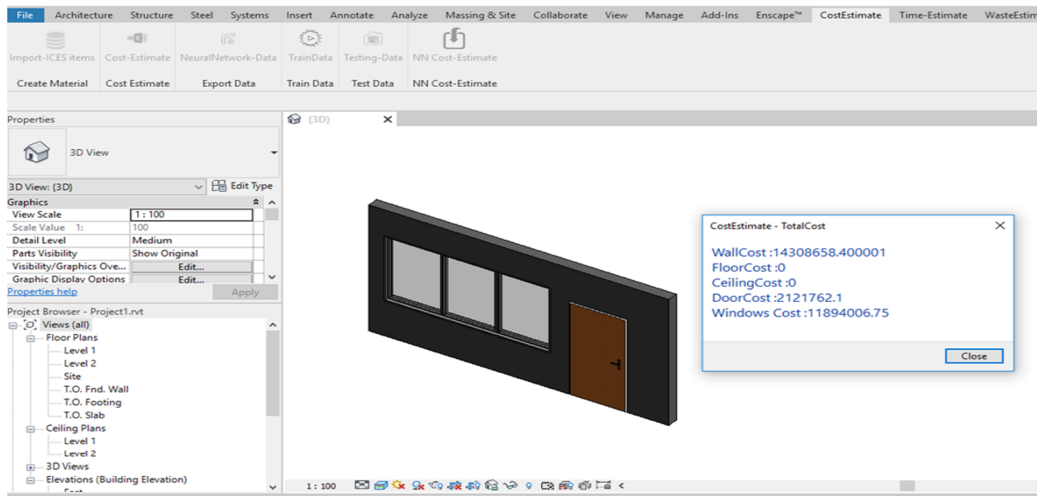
File Architecture Structure Steel Systems Insert Annotate Analyze Massing & Site Collaborate View Manage Add-Ins Enscape™ CostEstimate Time-Estimate WasteEstim

Import-ICES items Cost-Estimate NeuralNetwork-Data TrainData Testing-Data NN Cost-Estimate

Create Material Cost Estimate Export Data Train Data Test Data NN Cost-Estimate

Properties

3D View

3D View: {3D} Edit Type

| Graphics | |
|---|---|
| View Scale | 1 : 100 |
| Scale Value 1: | 100 |
| Detail Level | Medium |
| Parts Visibility | Show Original |
| Visibility/Graphics Ove... | Edit... |
| Graphic Display Options | Edit... |

Properties help Apply

Project Browser - Project1.rvt

Views (all)
Floor Plans
Level 1
Level 2
Site
T.O. Fnd. Wall
T.O. Footing
T.O. Slab
Ceiling Plans
Level 1
Level 2
3D Views
Elevations (Building Elevation)

{3D}

CostEstimate - TotalCost

WallCost :14308658.400001
FloorCost :0
CeilingCost :0
DoorCost :2121762.1
Windows Cost :11894006.75

Close

1 : 100